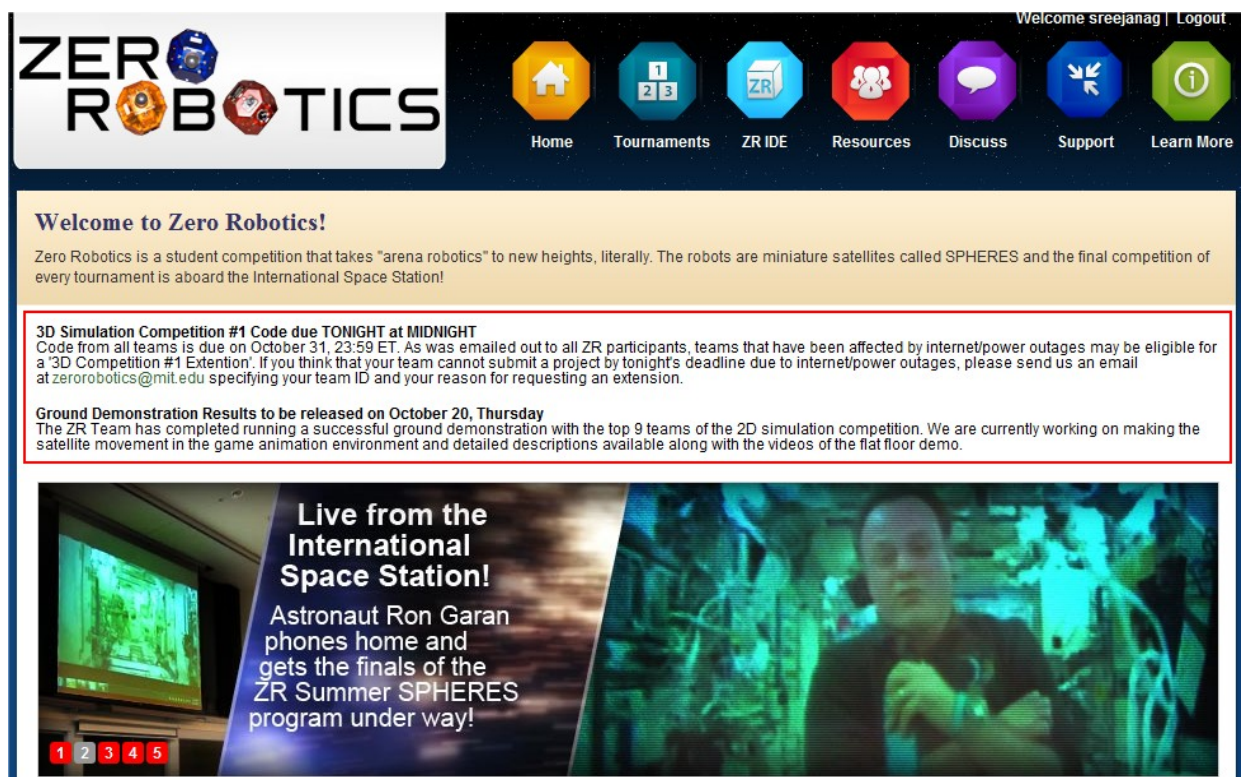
ZERO ROBOTICS

Welcome sreejanag | Logout

Home Tournaments ZR IDE Resources Discuss Support Learn More

Welcome to Zero Robotics!

Zero Robotics is a student competition that takes "arena robotics" to new heights, literally. The robots are miniature satellites called SPHERES and the final competition of every tournament is aboard the International Space Station!

3D Simulation Competition #1 Code due TONIGHT at MIDNIGHT
Code from all teams is due on October 31, 23:59 ET. As was emailed out to all ZR participants, teams that have been affected by internet/power outages may be eligible for a '3D Competition #1 Extention'. If you think that your team cannot submit a project by tonight's deadline due to internet/power outages, please send us an email at zerorobotics@mit.edu specifying your team ID and your reason for requesting an extension.

Ground Demonstration Results to be released on October 20, Thursday
The ZR Team has completed running a successful ground demonstration with the top 9 teams of the 2D simulation competition. We are currently working on making the satellite movement in the game animation environment and detailed descriptions available along with the videos of the flat floor demo.

Live from the International Space Station!

Astronaut Ron Garan phones home and gets the finals of the ZR Summer SPHERES program under way!

1 2 3 4 5